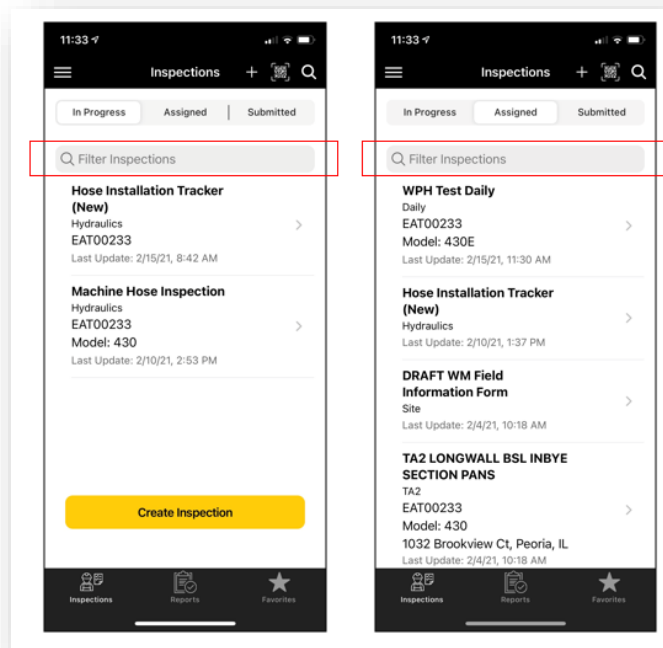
11:33

Inspections

In Progress | Assigned | Submitted

Filter Inspections

Hose Installation Tracker (New)
Hydraulics
EAT00233
Last Update: 2/15/21, 8:42 AM

Machine Hose Inspection
Hydraulics
EAT00233
Model: 430
Last Update: 2/10/21, 2:53 PM

Create Inspection

Inspections Reports Favorites

11:33

Inspections

In Progress | Assigned | Submitted

Filter Inspections

WPH Test Daily
Daily
EAT00233
Model: 430E
Last Update: 2/15/21, 11:30 AM

Hose Installation Tracker (New)
Hydraulics
Last Update: 2/10/21, 1:37 PM

DRAFT WM Field Information Form
Site
Last Update: 2/4/21, 10:18 AM

TA2 LONGWALL BSL INBYE SECTION PANS
TA2
EAT00233
Model: 430
1032 Brookview Ct, Peoria, IL
Last Update: 2/4/21, 10:18 AM

Inspections Reports Favorites